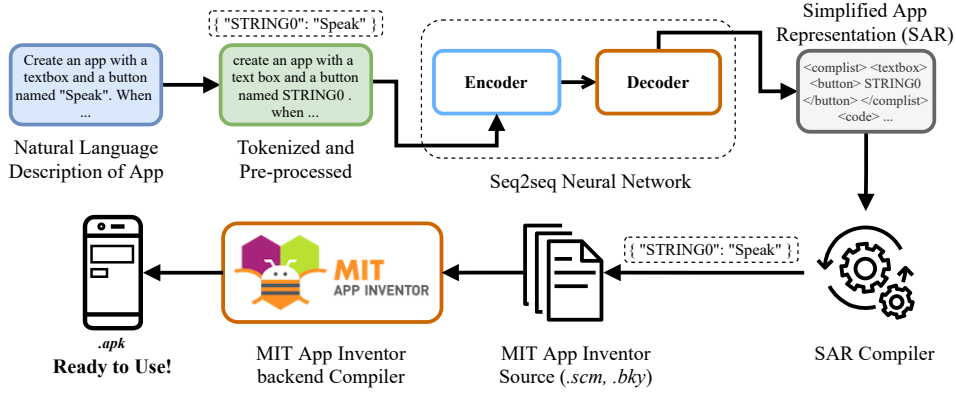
{ "STRING0": "Speak" }

Create an app with a textbox and a button named "Speak". When ...

Natural Language Description of App

create an app with a text box and a button named STRING0 . when ...

Tokenized and Pre-processed

Encoder

Decoder

Seq2seq Neural Network

Simplified App Representation (SAR)

<complist> <textbox> <button> STRING0 </button> </complist> <code> ...

SAR Compiler

{ "STRING0": "Speak" }

MIT App Inventor Source (.scm, .bky)

MIT APP INVENTOR

MIT App Inventor backend Compiler

.apk

Ready to Use!